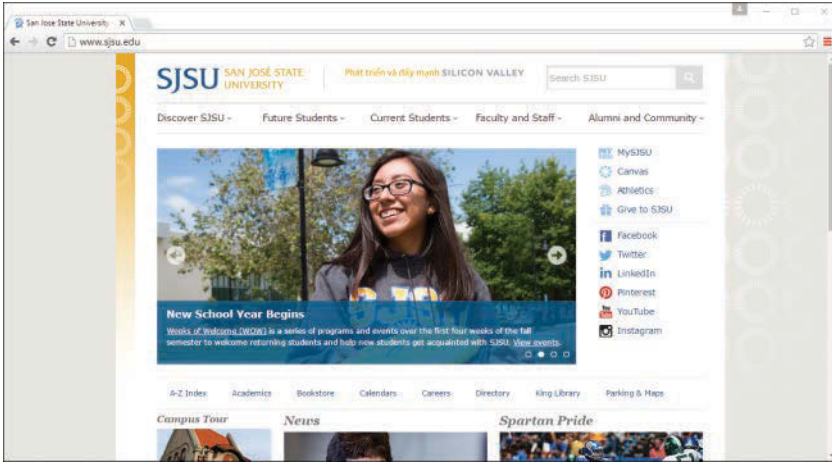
San Jose State University ×

www.sjsu.edu

SJSU SAN JOSÉ STATE UNIVERSITY

Phát triển và thúc mạnh SILICON VALLEY

Search SJSU

Discover SJSU ˇ Future Students ˇ Current Students ˇ Faculty and Staff ˇ Alumni and Community ˇ

MySJSU
Canvas
Athletics
Give to SJSU

Facebook
Twitter
LinkedIn
Pinterest
YouTube
Instagram

New School Year Begins

Weeks of Welcome (WOW) is a series of programs and events over the first four weeks of the fall semester to welcome returning students and help new students get acquainted with SJSU. View events.

A-Z Index Academics Bookstore Calendars Careers Directory King Library Parking & Maps

Campus Tour

News

Spartan Pride